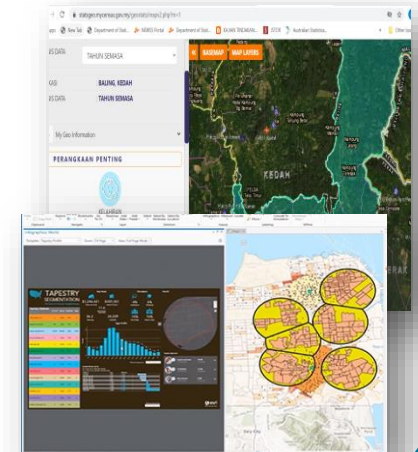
statsgeo.mycensus.gov.my/geostats/mapv2.php?lr=1

Apps New Tab Department of Stat... MOKIS Portal Department of Stat... RA MAS TRENGKIRA... ESTOX Australian Statistica... Other

IS DATA TAHUN SEMASA

BASEMAP MAP LAYERS

KAD BALING, KEDAH
IS DATA TAHUN SEMASA

My Geo Information

PERANGKAAN PENTING

KEDAH

TAPESTRY SEGMENTATION

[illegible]